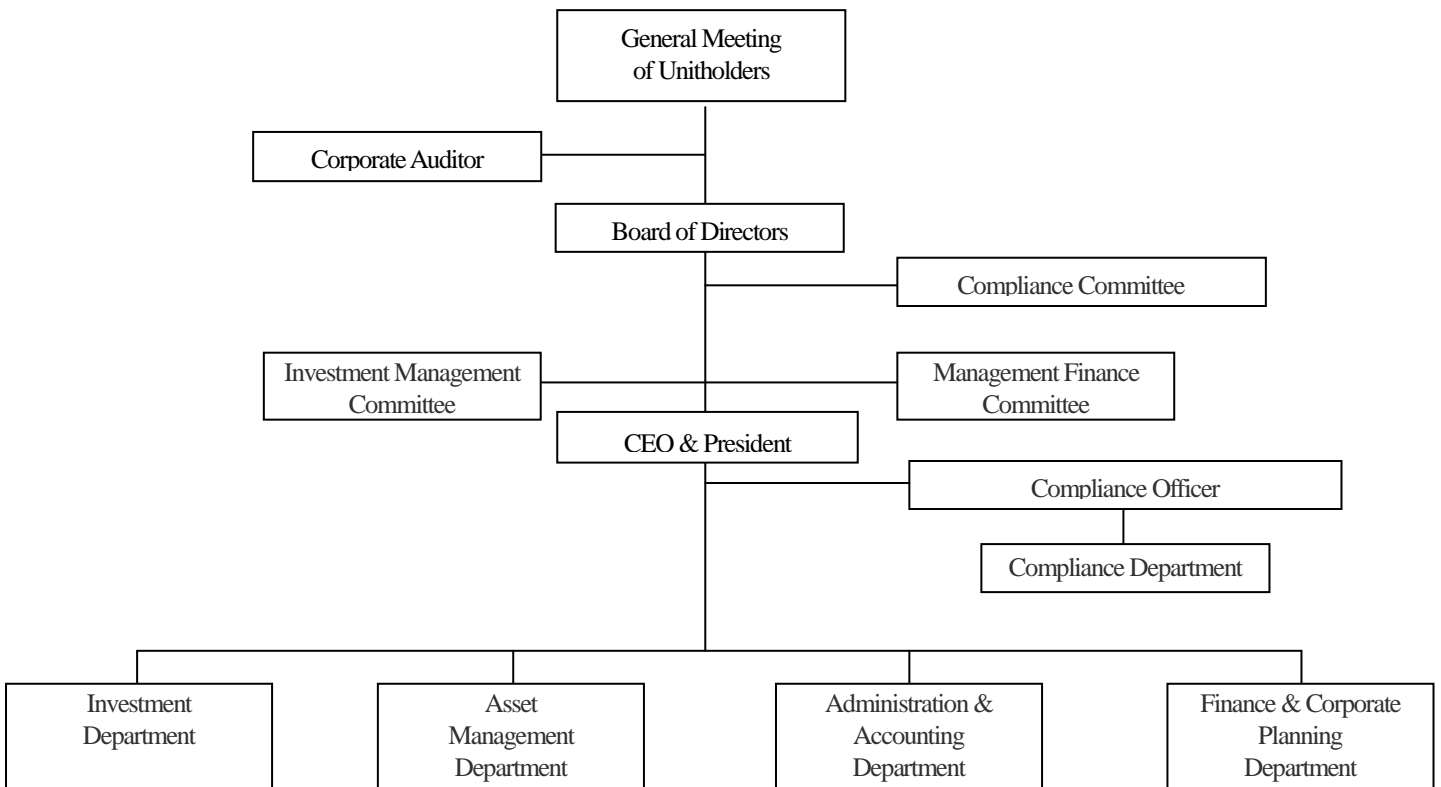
General Meeting of Unitholders

Corporate Auditor

Board of Directors

Compliance Committee

Investment Management Committee

Management Finance Committee

CEO & President

Compliance Officer

Compliance Department

Investment Department

Asset Management Department

Administration & Accounting Department

Finance & Corporate Planning Department